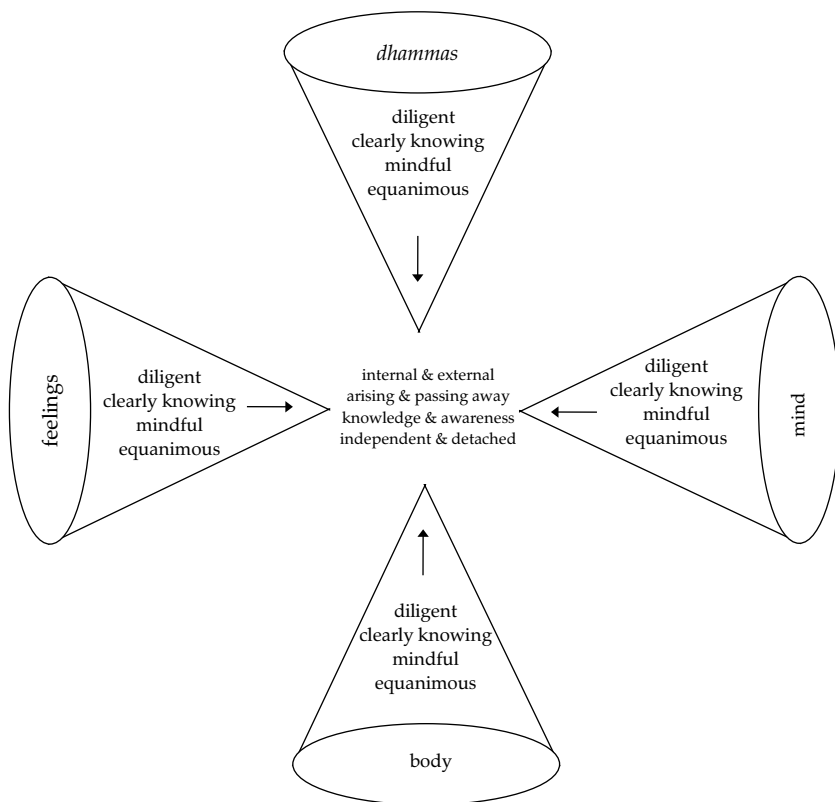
*dhammas*

diligent
clearly knowing
mindful
equanimous

feelings

diligent
clearly knowing
mindful
equanimous

internal & external
arising & passing away
knowledge & awareness
independent & detached

diligent
clearly knowing
mindful
equanimous

mind

diligent
clearly knowing
mindful
equanimous

body